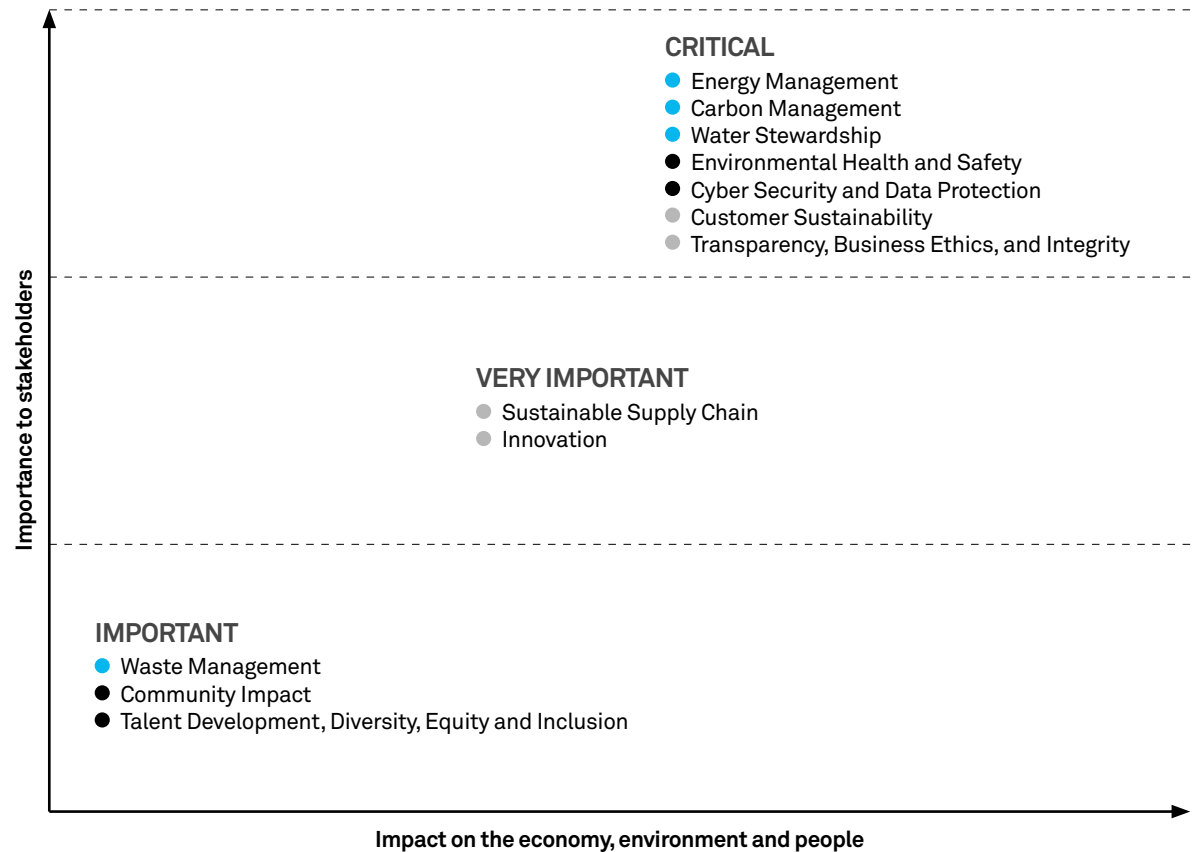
CRITICAL
- Energy Management
- Carbon Management
- Water Stewardship
- Environmental Health and Safety
- Cyber Security and Data Protection
- Customer Sustainability
- Transparency, Business Ethics, and Integrity

VERY IMPORTANT
- Sustainable Supply Chain
- Innovation

IMPORTANT
- Waste Management
- Community Impact
- Talent Development, Diversity, Equity and Inclusion

Importance to stakeholders

Impact on the economy, environment and people